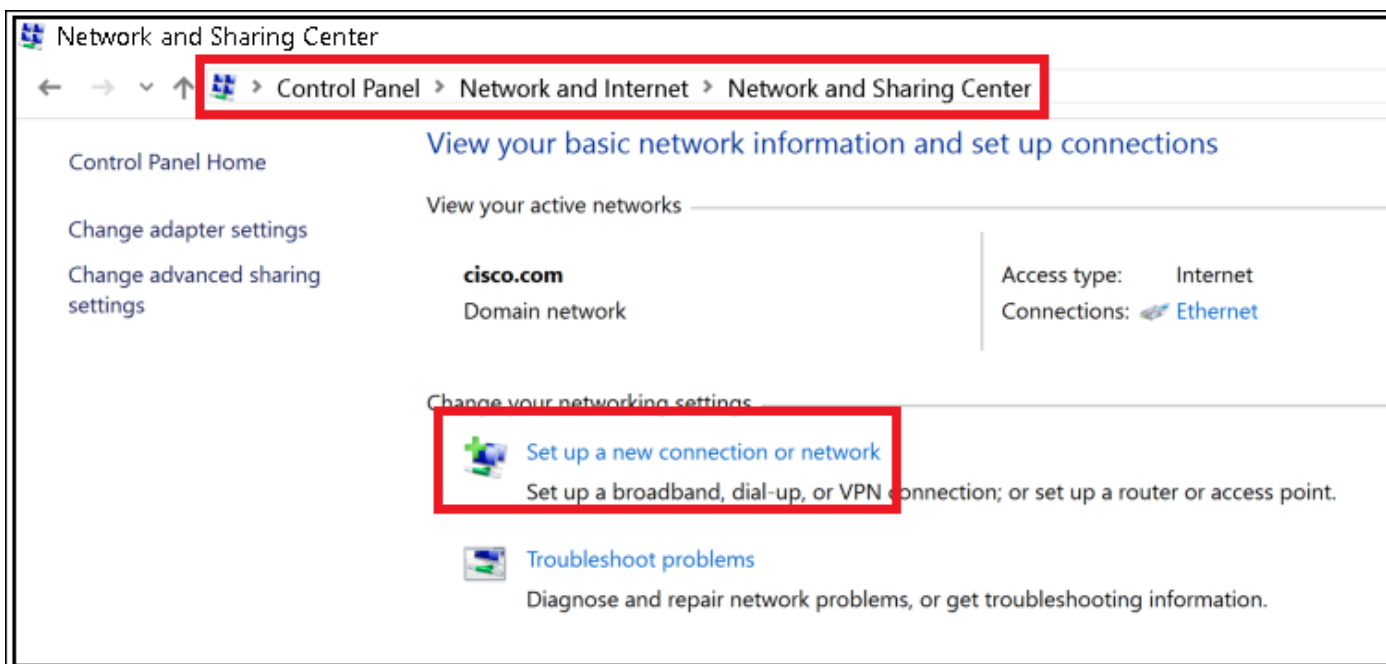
Network and Sharing Center

Control Panel > Network and Internet > Network and Sharing Center

Control Panel Home

Change adapter settings

Change advanced sharing settings

View your basic network information and set up connections

View your active networks

cisco.com
Domain network

Access type: Internet
Connections: Ethernet

Change your networking settings

Set up a new connection or network
Set up a broadband, dial-up, or VPN connection; or set up a router or access point.

Troubleshoot problems
Diagnose and repair network problems, or get troubleshooting information.